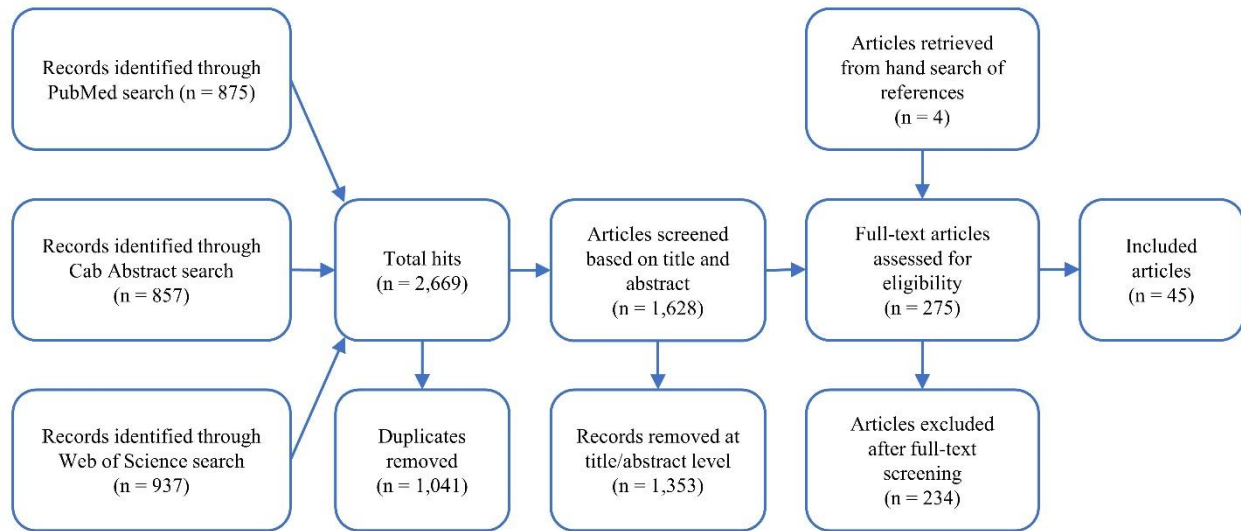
Records identified through PubMed search (n = 875)

Records identified through Cab Abstract search (n = 857)

Records identified through Web of Science search (n = 937)

Total hits (n = 2,669)

Duplicates removed (n = 1,041)

Articles screened based on title and abstract (n = 1,628)

Records removed at title/abstract level (n = 1,353)

Articles retrieved from hand search of references (n = 4)

Full-text articles assessed for eligibility (n = 275)

Articles excluded after full-text screening (n = 234)

Included articles (n = 45)